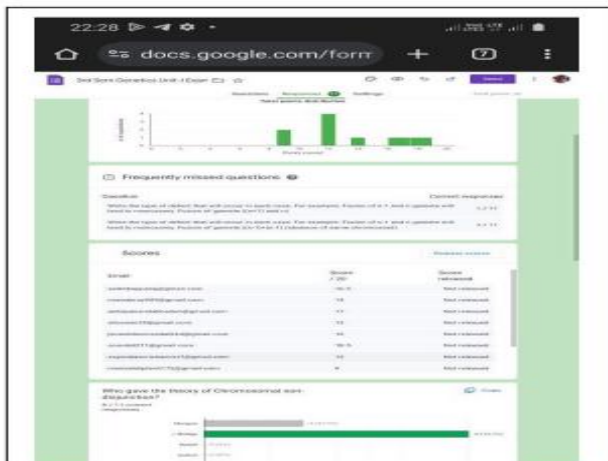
22:28

docs.google.com/form

3rd Sem Genetics Unit-I Exam

Questions Responses Settings

Total points distribution

Frequently missed questions

Question

Correct responses

Scores

Email

Score / 20

Score released

Not released

Not released

Not released

Not released

Not released

Not released

Not released

Not released

Who gave the theory of Chromosomal non-disjunction?

Copy